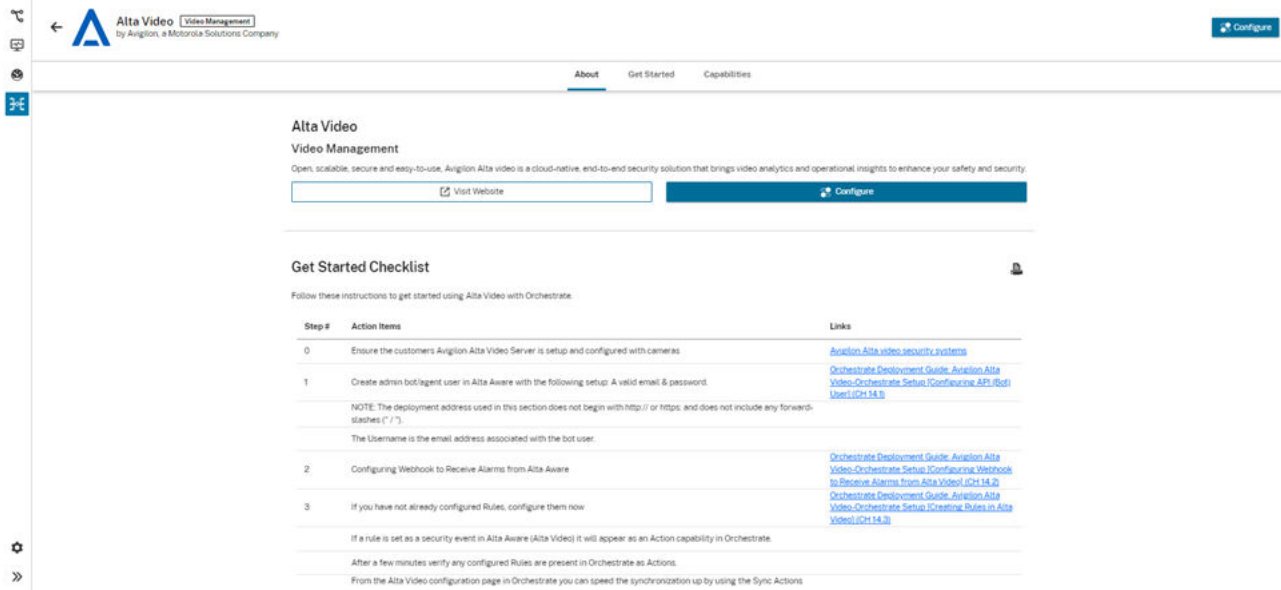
Alta Video Video Management
by Avigilon, a Motorola Solutions Company

Configure

About Get Started Capabilities

Alta Video

Video Management

Open, scalable, secure and easy-to-use, Avigilon Alta video is a cloud-native, end-to-end security solution that brings video analytics and operational insights to enhance your safety and security.

Visit Website

Configure

Get Started Checklist

Follow these instructions to get started using Alta Video with Orchestrate.

| Step # | Action Items | Links |
|---|---|---|
| 0 | Ensure the customers Avigilon Alta Video Server is setup and configured with cameras | Avigilon Alta video security systems |
| 1 | Create admin bot/agent user in Alta Aware with the following setup: A valid email & password. | Orchestrate Deployment Guide: Avigilon Alta Video-Orchestrate Setup [Configuring API (Bot) User] (CH 14.1) |
| | NOTE: The deployment address used in this section does not begin with http:// or https: and does not include any forward-slashes (" / "). | |
| | The Username is the email address associated with the bot user. | |
| 2 | Configuring Webhook to Receive Alarms from Alta Aware | Orchestrate Deployment Guide: Avigilon Alta Video-Orchestrate Setup [Configuring Webhook to Receive Alarms from Alta Video] (CH 14.2) |
| 3 | If you have not already configured Rules, configure them now | Orchestrate Deployment Guide: Avigilon Alta Video-Orchestrate Setup [Creating Rules in Alta Video] (CH 14.3) |
| | If a rule is set as a security event in Alta Aware (Alta Video) it will appear as an Action capability in Orchestrate. | |
| | After a few minutes verify any configured Rules are present in Orchestrate as Actions. | |
| | From the Alta Video configuration page in Orchestrate you can speed the synchronization up by using the Sync Actions | |